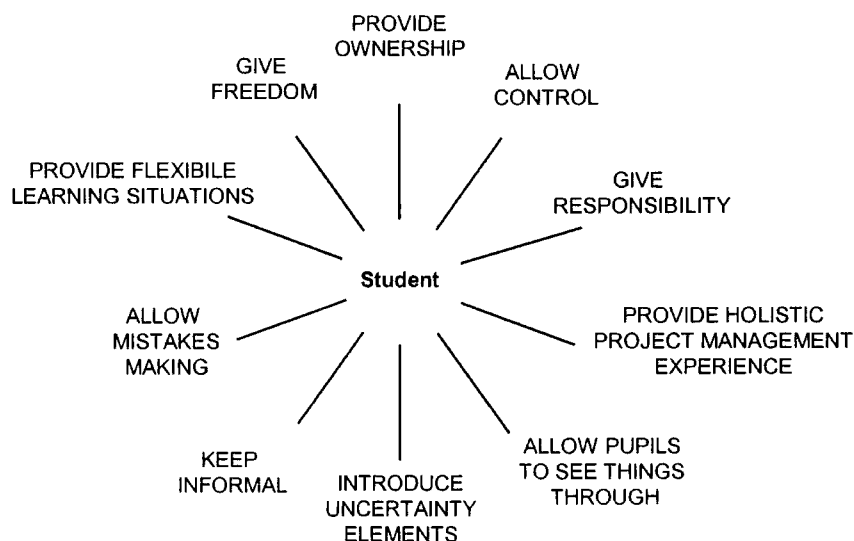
PROVIDE OWNERSHIP

ALLOW CONTROL

GIVE RESPONSIBILITY

PROVIDE HOLISTIC PROJECT MANAGEMENT EXPERIENCE

ALLOW PUPILS TO SEE THINGS THROUGH

INTRODUCE UNCERTAINTY ELEMENTS

KEEP INFORMAL

ALLOW MISTAKES MAKING

PROVIDE FLEXIBILE LEARNING SITUATIONS

GIVE FREEDOM

Student